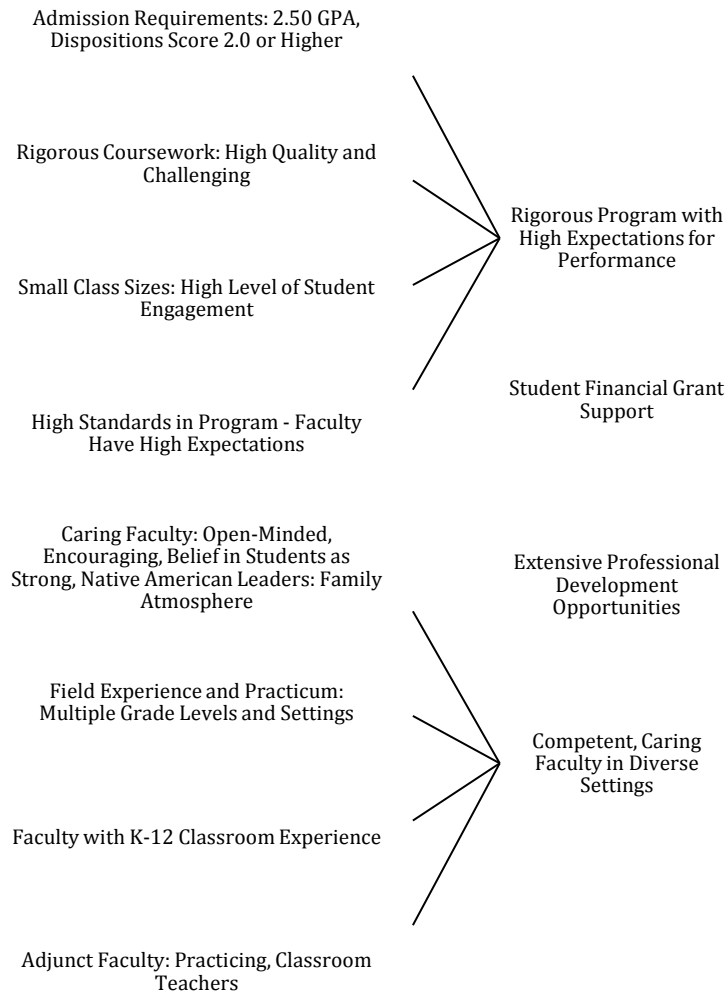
Admission Requirements: 2.50 GPA, Dispositions Score 2.0 or Higher

Rigorous Coursework: High Quality and Challenging

Small Class Sizes: High Level of Student Engagement

High Standards in Program - Faculty Have High Expectations

Rigorous Program with High Expectations for Performance

Student Financial Grant Support

Caring Faculty: Open-Minded, Encouraging, Belief in Students as Strong, Native American Leaders: Family Atmosphere

Field Experience and Practicum: Multiple Grade Levels and Settings

Faculty with K-12 Classroom Experience

Adjunct Faculty: Practicing, Classroom Teachers

Extensive Professional Development Opportunities

Competent, Caring Faculty in Diverse Settings